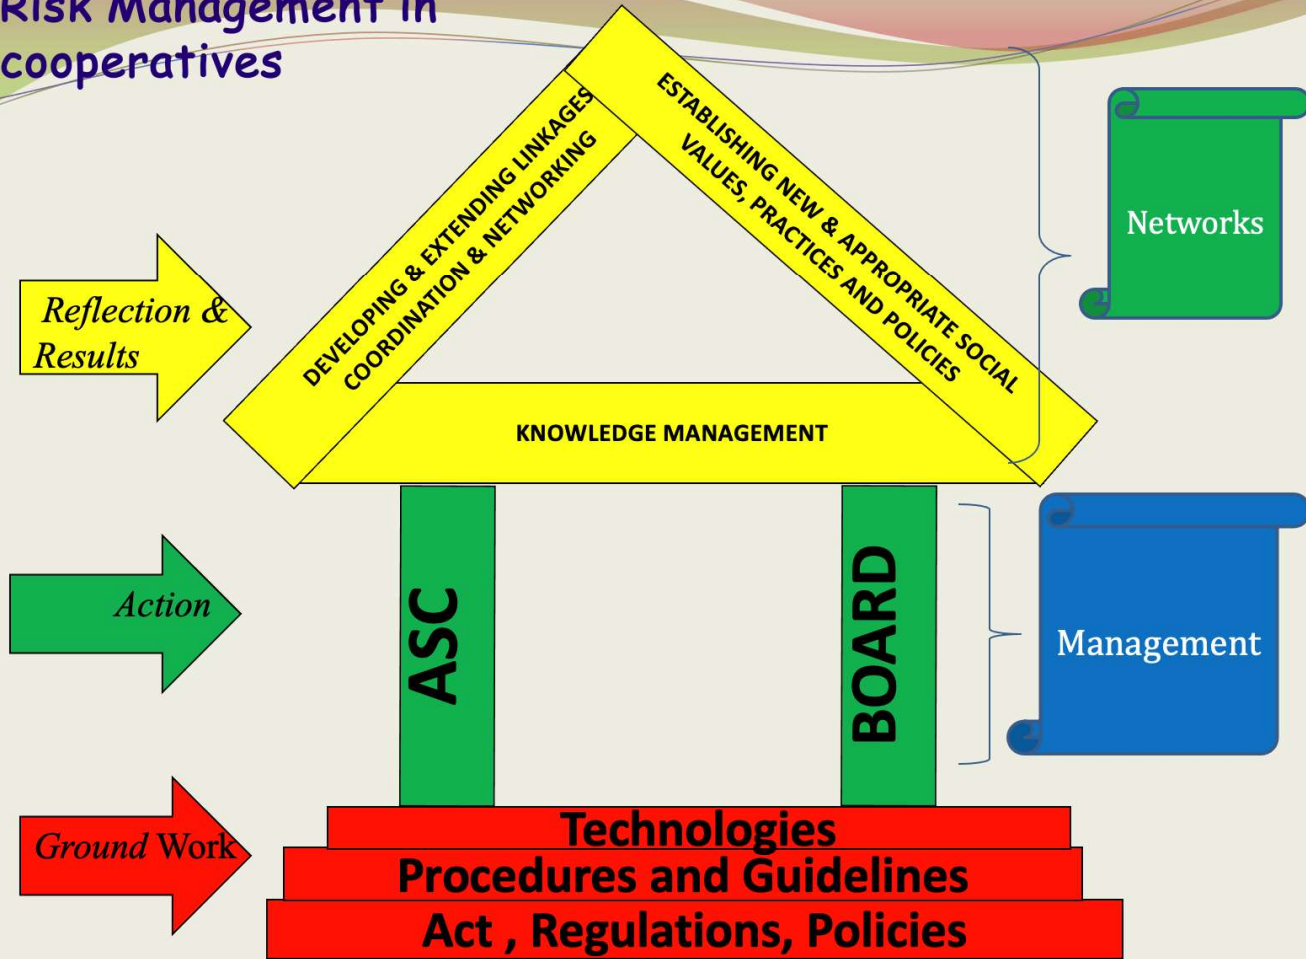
Risk Management in cooperatives

DEVELOPING & EXTENDING LINKAGES COORDINATION & NETWORKING

ESTABLISHING NEW & APPROPRIATE SOCIAL VALUES, PRACTICES AND POLICIES

KNOWLEDGE MANAGEMENT

Networks

Reflection & Results

Action

ASC

BOARD

Management

Ground Work

Technologies

Procedures and Guidelines

Act , Regulations, Policies